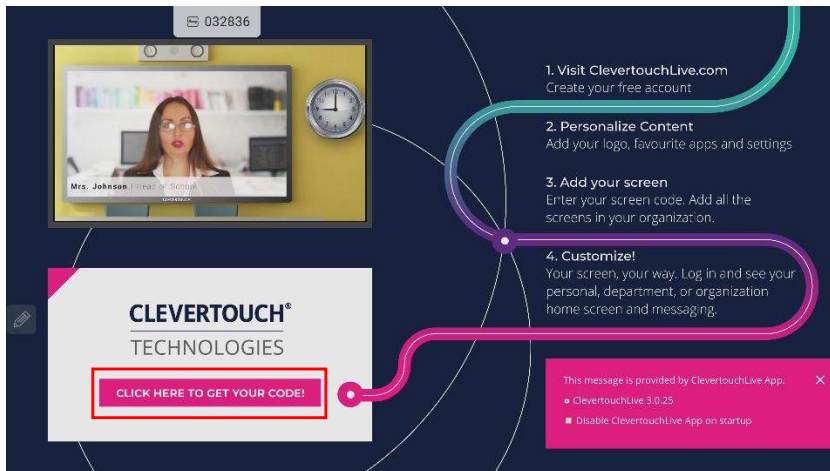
032836

Mrs. Johnson | Head of School

1. Visit ClevertouchLive.com
Create your free account

2. Personalize Content
Add your logo, favourite apps and settings

3. Add your screen
Enter your screen code. Add all the screens in your organization.

4. Customize!
Your screen, your way. Log in and see your personal, department, or organization home screen and messaging.

CLEVERTOUCH®
TECHNOLOGIES

CLICK HERE TO GET YOUR CODE!

This message is provided by ClevertouchLive App.
ClevertouchLive 3.0.25
Disable ClevertouchLive App on startup